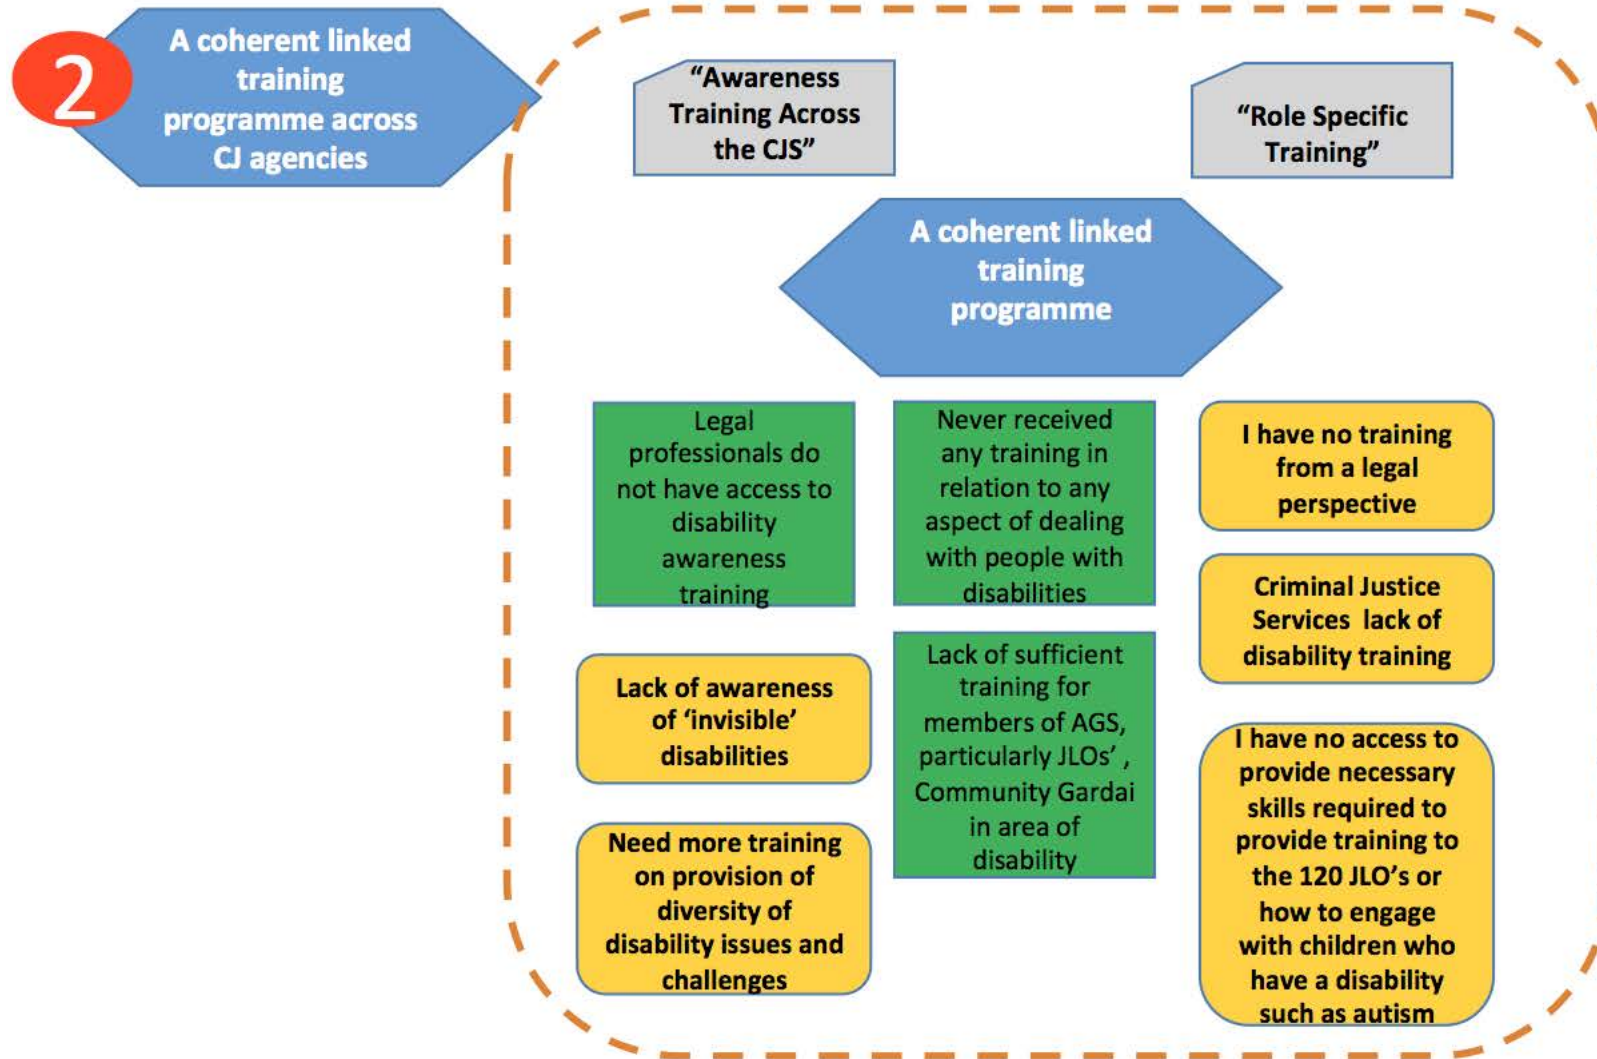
2

A coherent linked training programme across CJ agencies

"Awareness Training Across the CJS"

"Role Specific Training"

A coherent linked training programme

Legal professionals do not have access to disability awareness training

Never received any training in relation to any aspect of dealing with people with disabilities

I have no training from a legal perspective

Criminal Justice Services lack of disability training

Lack of awareness of 'invisible' disabilities

Lack of sufficient training for members of AGS, particularly JLOs' , Community Gardai in area of disability

I have no access to provide necessary skills required to provide training to the 120 JLO's or how to engage with children who have a disability such as autism

Need more training on provision of diversity of disability issues and challenges